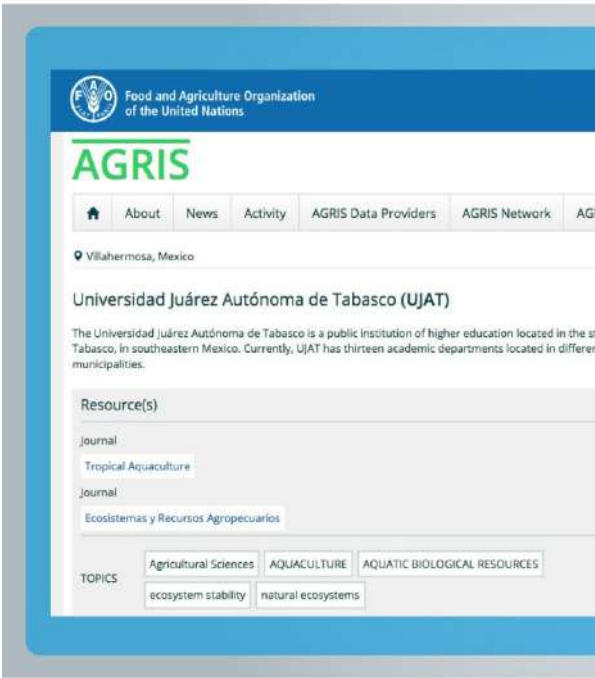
Food and Agriculture Organization of the United Nations

AGRIS

About | News | Activity | AGRIS Data Providers | AGRIS Network | AG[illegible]

Villahermosa, Mexico

Universidad Juárez Autónoma de Tabasco (UJAT)

The Universidad Juárez Autónoma de Tabasco is a public institution of higher education located in the st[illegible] Tabasco, in southeastern Mexico. Currently, UJAT has thirteen academic departments located in differen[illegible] municipalities.

Resource(s)

Journal

Tropical Aquaculture

Journal

Ecosistemas y Recursos Agropecuarios

TOPICS

Agricultural Sciences | AQUACULTURE | AQUATIC BIOLOGICAL RESOURCES

ecosystem stability | natural ecosystems